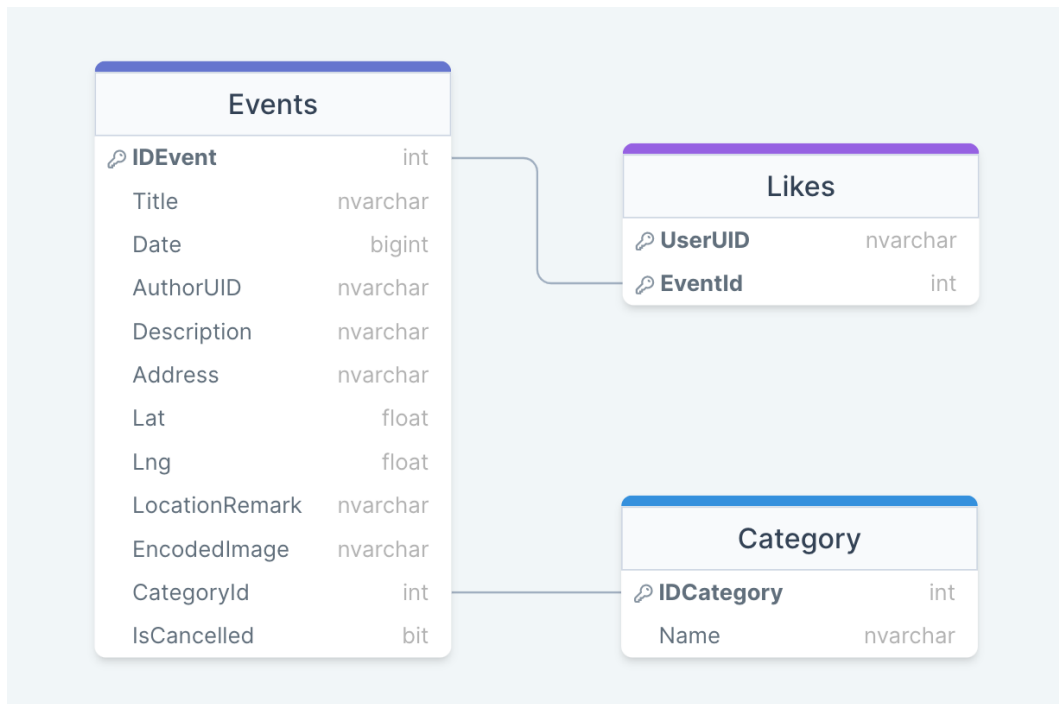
Events

| | |
|---|---|
| IDEvent | int |
| Title | nvarchar |
| Date | bigint |
| AuthorUID | nvarchar |
| Description | nvarchar |
| Address | nvarchar |
| Lat | float |
| Lng | float |
| LocationRemark | nvarchar |
| EncodedImage | nvarchar |
| CategoryId | int |
| IsCancelled | bit |

Likes

| | |
|---|---|
| UserUID | nvarchar |
| EventId | int |

Category

| | |
|---|---|
| IDCategory | int |
| Name | nvarchar |